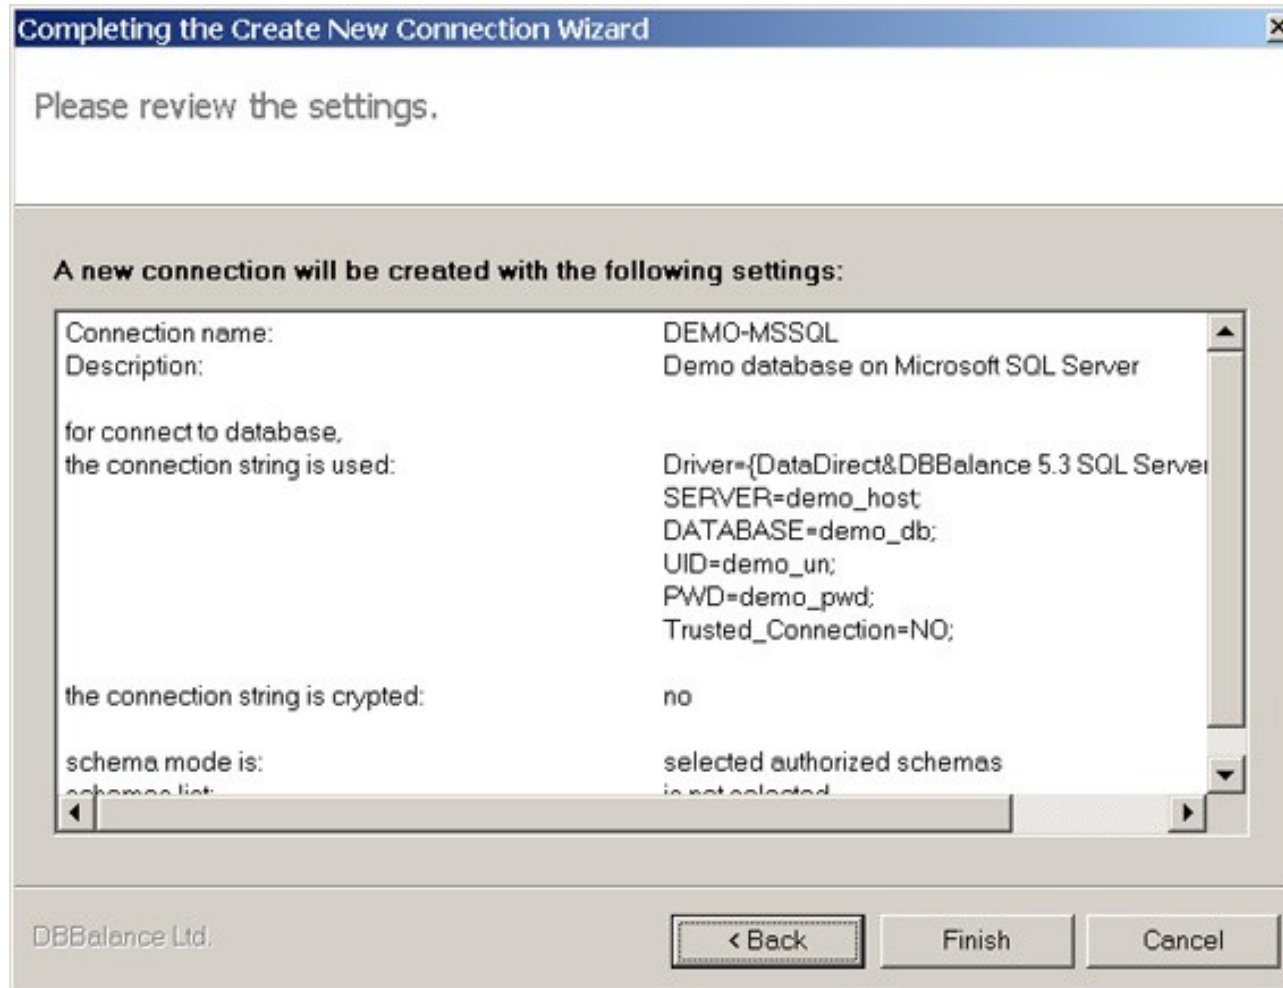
Completing the Create New Connection Wizard

Please review the settings.

A new connection will be created with the following settings:

| | |
|---|---|
| Connection name: | DEMO-MSSQL |
| Description: | Demo database on Microsoft SQL Server |
| for connect to database, the connection string is used: | Driver={DataDirect&DBBalance 5.3 SQL Server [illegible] SERVER=demo_host; DATABASE=demo_db; UID=demo_un; PWD=demo_pwd; Trusted_Connection=NO; |
| the connection string is crypted: | no |
| schema mode is: | selected authorized schemas |
| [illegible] | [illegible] |

DBBalance Ltd.

< Back

Finish

Cancel